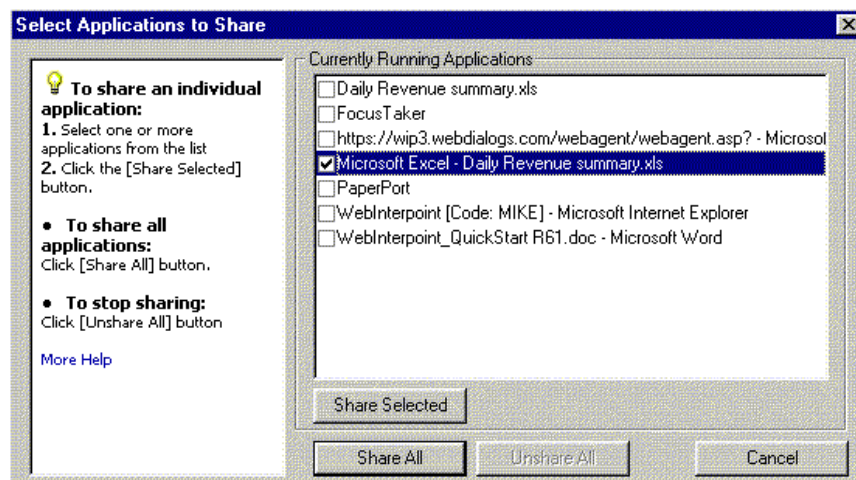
Select Applications to Share

To share an individual application:
1. Select one or more applications from the list
2. Click the [Share Selected] button.

• To share all applications:
Click [Share All] button.

• To stop sharing:
Click [Unshare All] button

More Help

Currently Running Applications

Daily Revenue summary.xls
FocusTaker
https://wip3.webdialogs.com/webagent/webagent.asp? - Microsol
Microsoft Excel - Daily Revenue summary.xls
PaperPort
WebInterpoint [Code: MIKE] - Microsoft Internet Explorer
WebInterpoint_QuickStart R61.doc - Microsoft Word

Share Selected

Share All
Unshare All
Cancel